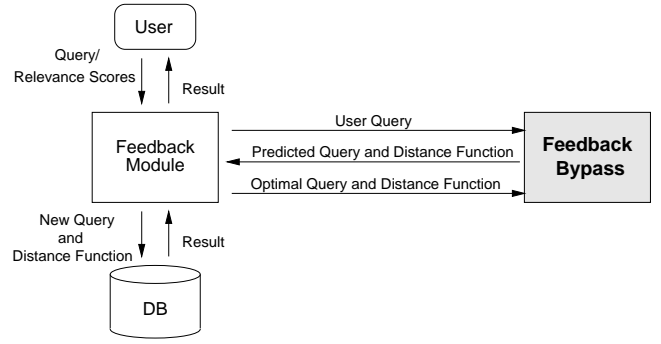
User

Query/
Relevance Scores

Result

Feedback
Module

User Query

Predicted Query and Distance Function

Optimal Query and Distance Function

Feedback
Bypass

New Query
and
Distance Function

Result

DB